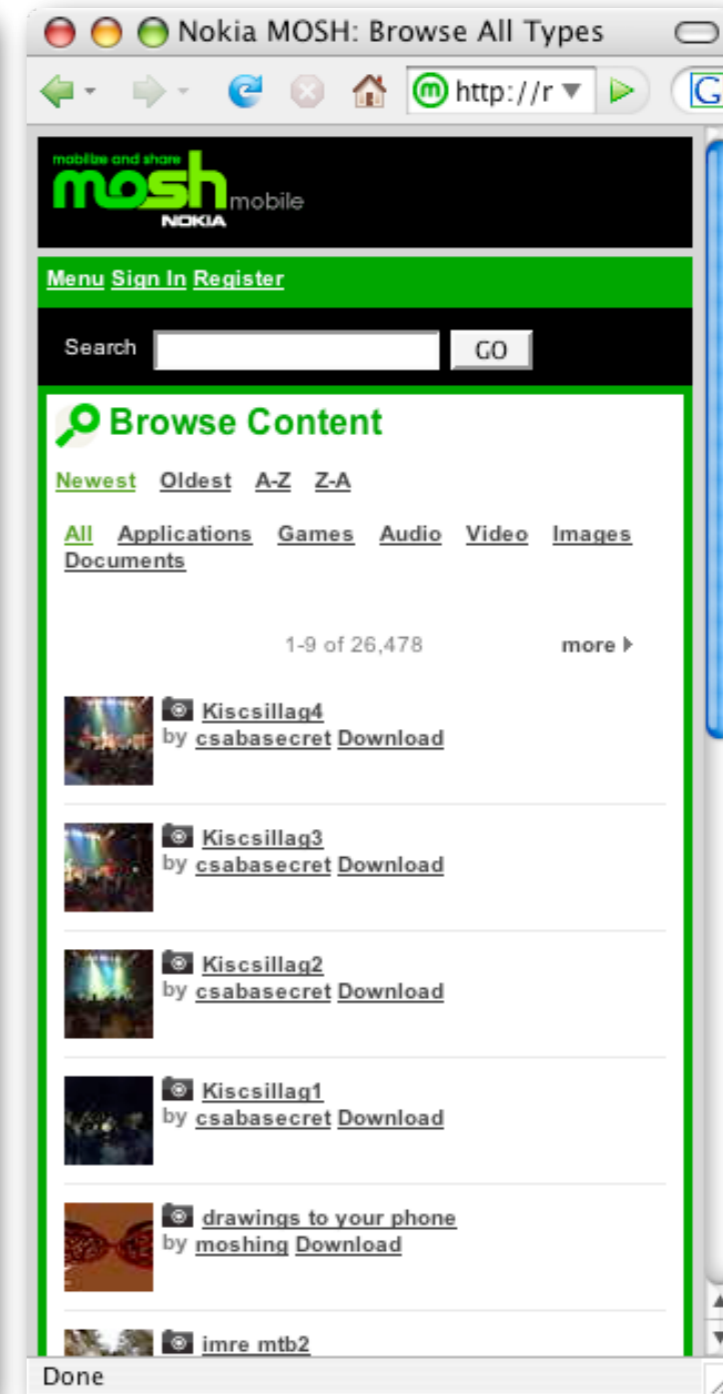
Nokia MOSH: Browse All Types

http://r

G

mobilise and share
mosh mobile
NOKIA

Menu Sign In Register

Search GO

Browse Content

Newest Oldest A-Z Z-A

All Applications Games Audio Video Images Documents

1-9 of 26,478 more

Kiscsillag4
by csabasecret Download

Kiscsillag3
by csabasecret Download

Kiscsillag2
by csabasecret Download

Kiscsillag1
by csabasecret Download

drawings to your phone
by moshing Download

imre mtb2

Done